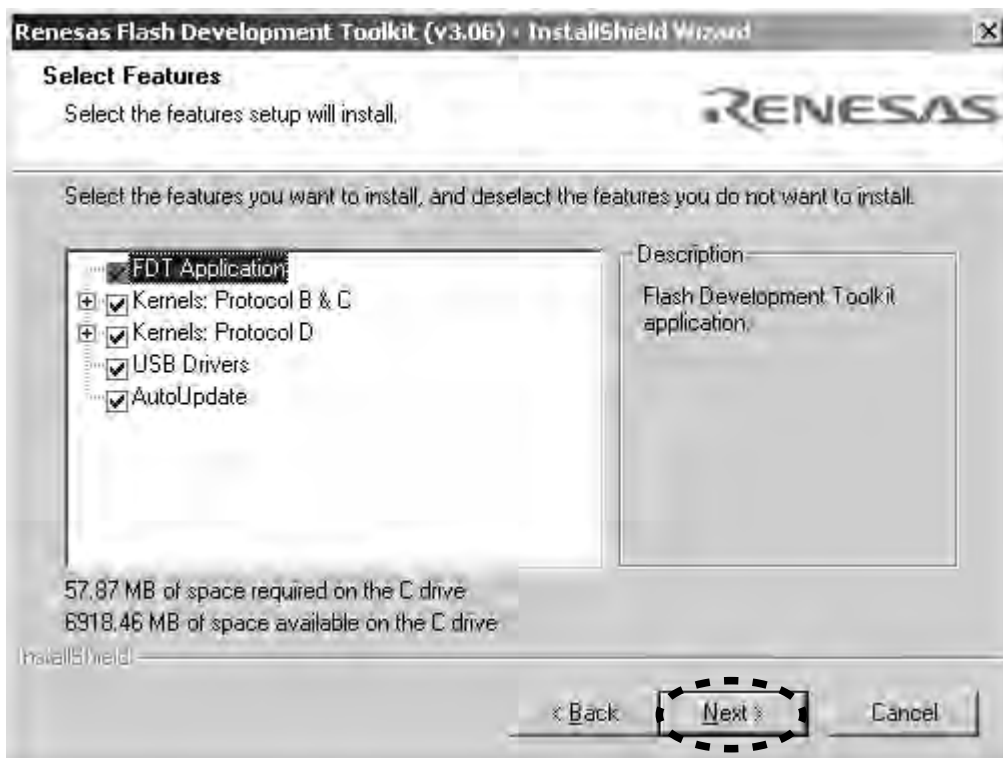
Renesas Flash Development Toolkit (v3.06) - InstallShield Wizard

Select Features
Select the features setup will install.

RENESAS

Select the features you want to install, and deselect the features you do not want to install.

FDT Application
Kernels: Protocol B & C
Kernels: Protocol D
USB Drivers
AutoUpdate

Description
Flash Development Toolkit application.

57.87 MB of space required on the C drive
6918.46 MB of space available on the C drive

InstallShield

< Back
Next >
Cancel